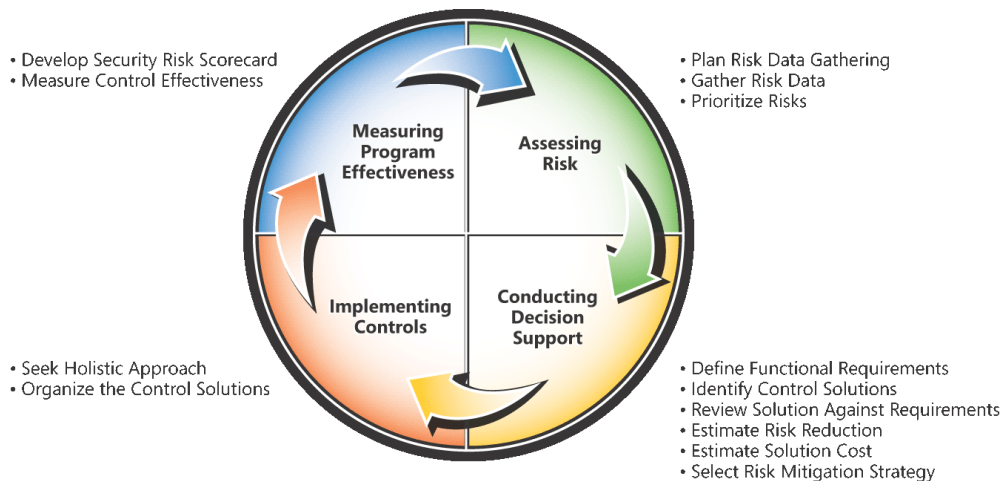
• Develop Security Risk Scorecard
• Measure Control Effectiveness

Measuring Program Effectiveness

Assessing Risk

• Plan Risk Data Gathering
• Gather Risk Data
• Prioritize Risks

Implementing Controls

Conducting Decision Support

• Seek Holistic Approach
• Organize the Control Solutions

• Define Functional Requirements
• Identify Control Solutions
• Review Solution Against Requirements
• Estimate Risk Reduction
• Estimate Solution Cost
• Select Risk Mitigation Strategy